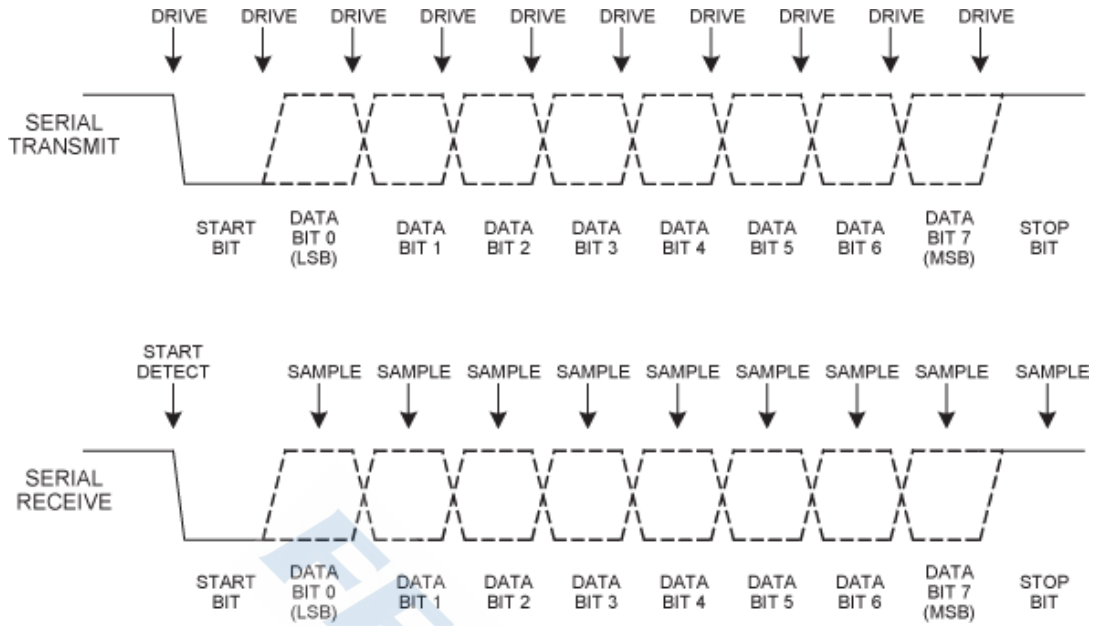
DRIVE DRIVE DRIVE DRIVE DRIVE DRIVE DRIVE DRIVE DRIVE DRIVE

SERIAL TRANSMIT

START BIT
DATA BIT 0 (LSB)
DATA BIT 1
DATA BIT 2
DATA BIT 3
DATA BIT 4
DATA BIT 5
DATA BIT 6
DATA BIT 7 (MSB)
STOP BIT

START DETECT
SAMPLE SAMPLE SAMPLE SAMPLE SAMPLE SAMPLE SAMPLE SAMPLE SAMPLE

SERIAL RECEIVE

START BIT
DATA BIT 0 (LSB)
DATA BIT 1
DATA BIT 2
DATA BIT 3
DATA BIT 4
DATA BIT 5
DATA BIT 6
DATA BIT 7 (MSB)
STOP BIT